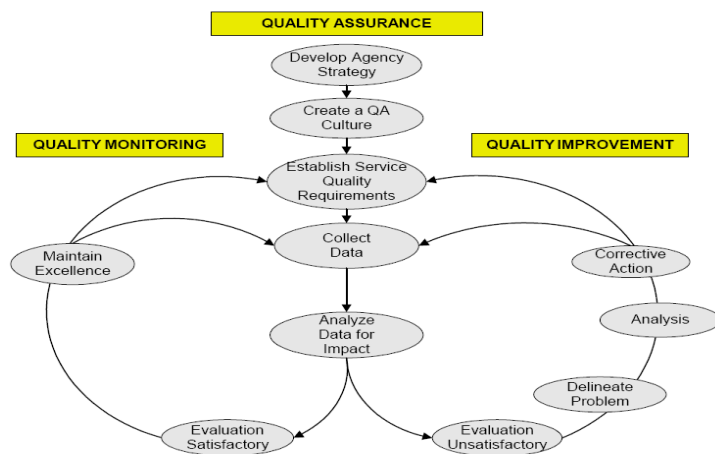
QUALITY ASSURANCE

Develop Agency Strategy

Create a QA Culture

QUALITY MONITORING

QUALITY IMPROVEMENT

Establish Service Quality Requirements

Collect Data

Maintain Excellence

Corrective Action

Analysis

Analyze Data for Impact

Delineate Problem

Evaluation Satisfactory

Evaluation Unsatisfactory